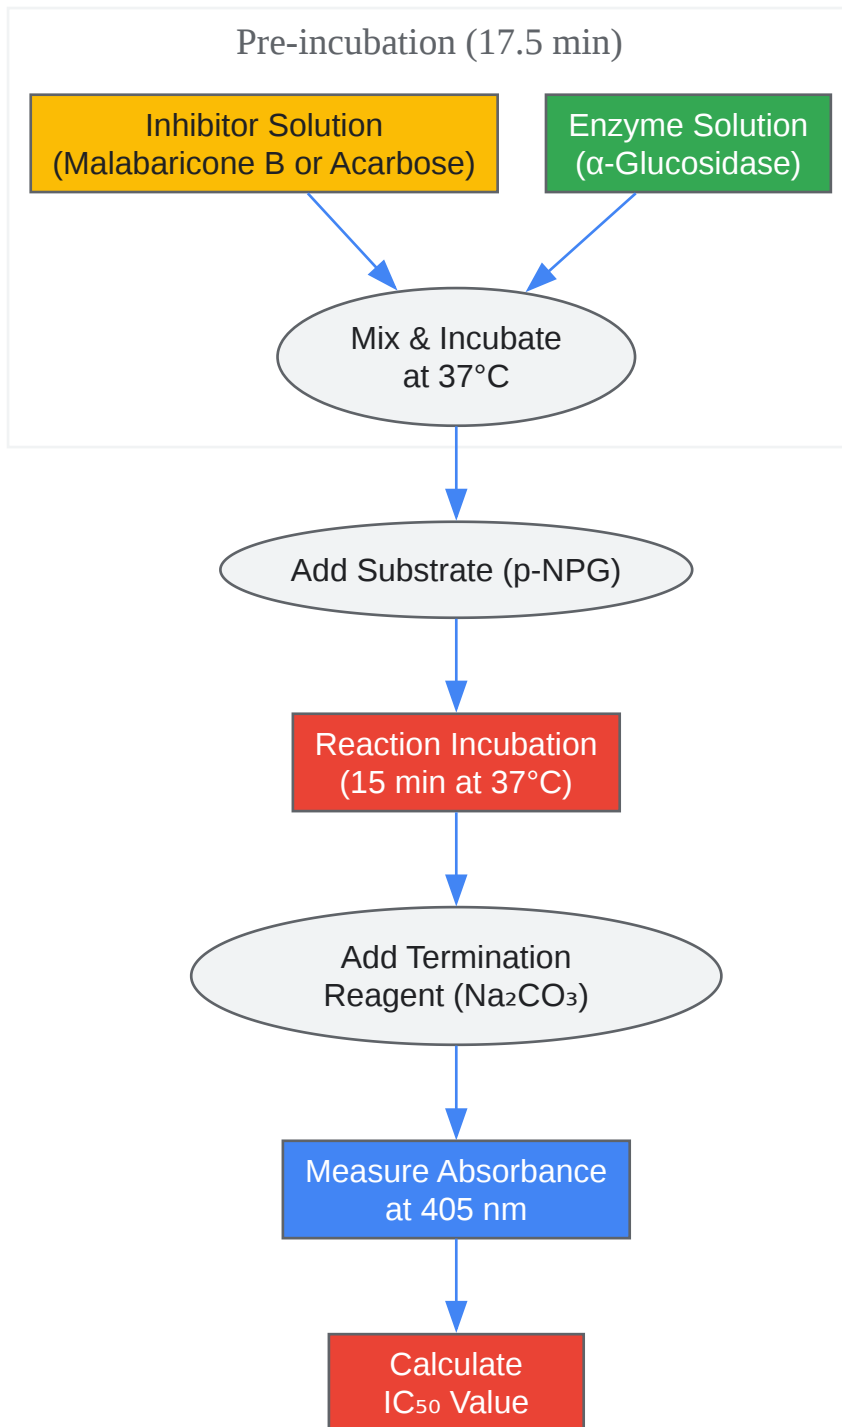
Pre-incubation (17.5 min)

Inhibitor Solution (Malabaricone B or Acarbose)

Enzyme Solution (α-Glucosidase)

Mix & Incubate at 37°C

Add Substrate (p-NPG)

Reaction Incubation (15 min at 37°C)

Add Termination Reagent ($Na_2CO_3$)

Measure Absorbance at 405 nm

Calculate $IC_{50}$ Value